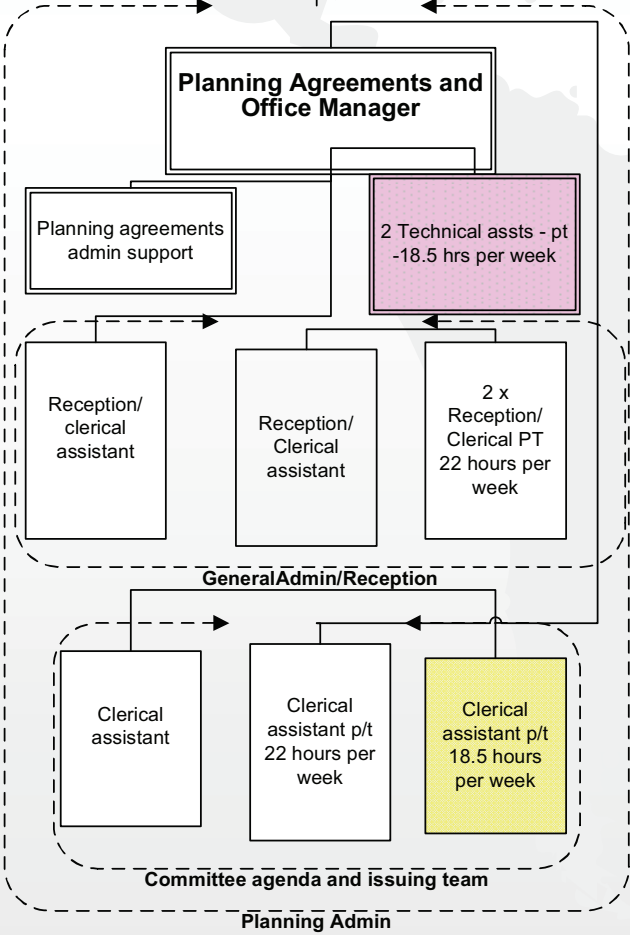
Planning Agreements and Office Manager

Planning agreements admin support

2 Technical assts - pt -18.5 hrs per week

Reception/ clerical assistant

Reception/ Clerical assistant

2 x Reception/ Clerical PT 22 hours per week

GeneralAdmin/Reception

Clerical assistant

Clerical assistant p/t 22 hours per week

Clerical assistant p/t 18.5 hours per week

Committee agenda and issuing team

Planning Admin